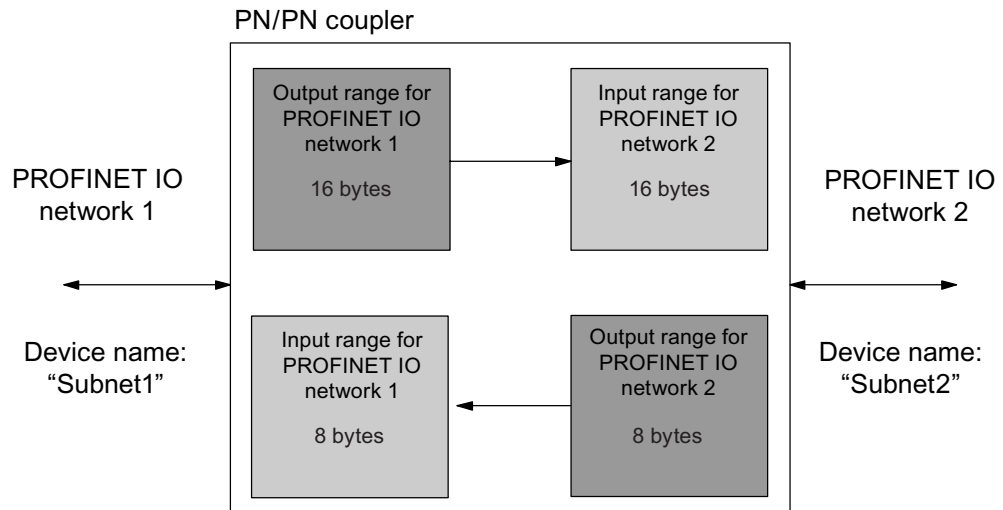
PN/PN coupler

PROFINET IO network 1

Device name: “Subnet1”

Output range for PROFINET IO network 1

16 bytes

Input range for PROFINET IO network 2

16 bytes

Input range for PROFINET IO network 1

8 bytes

Output range for PROFINET IO network 2

8 bytes

PROFINET IO network 2

Device name: “Subnet2”